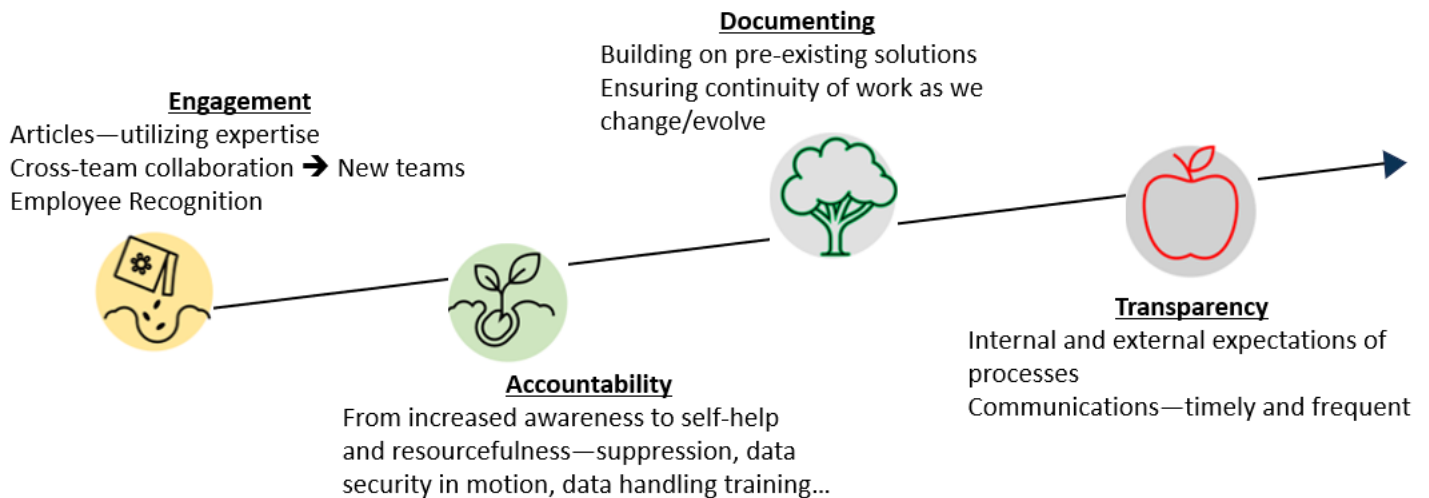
Engagement
Articles—utilizing expertise
Cross-team collaboration ➔ New teams
Employee Recognition

Accountability
From increased awareness to self-help and resourcefulness—suppression, data security in motion, data handling training…

Documenting
Building on pre-existing solutions
Ensuring continuity of work as we change/evolve

Transparency
Internal and external expectations of processes
Communications—timely and frequent